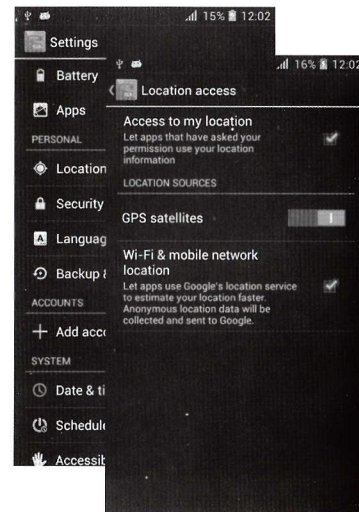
15% 12:02
Settings
Battery
Apps
PERSONAL
Location
Security
Languag
Backup &
ACCOUNTS
+ Add acc
SYSTEM
Date & ti
Schedul
Accessib

16% 12:02
Location access
Access to my location
Let apps that have asked your permission use your location information
LOCATION SOURCES
GPS satellites
Wi-Fi & mobile network location
Let apps use Google's location service to estimate your location faster. Anonymous location data will be collected and sent to Google.